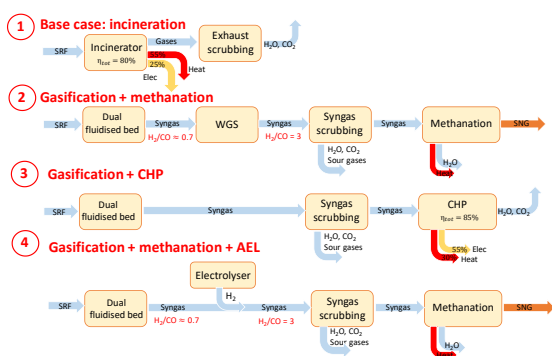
1 Base case: incineration

SRF
Incinerator
$\eta_{tot}$ = 80%
Gases
Exhaust scrubbing
$H_2O$, $CO_2$
55%
25%
Heat
Elec

2 Gasification + methanation

SRF
Dual fluidised bed
Syngas
$H_2/CO \approx 0.7$
WGS
Syngas
$H_2/CO = 3$
Syngas scrubbing
$H_2O$, $CO_2$
Sour gases
Syngas
Methanation
SNG
$H_2O$
Heat

3 Gasification + CHP

SRF
Dual fluidised bed
Syngas
Syngas scrubbing
$H_2O$, $CO_2$
Sour gases
Syngas
CHP
$\eta_{tot}$ = 85%
$H_2O$, $CO_2$
55% Elec
30% Heat

4 Gasification + methanation + AEL

Electrolyser
$H_2$
SRF
Dual fluidised bed
Syngas
$H_2/CO = 0.7$
Syngas
$H_2/CO = 3$
Syngas scrubbing
$H_2O$, $CO_2$
Sour gases
Syngas
Methanation
SNG
$H_2O$